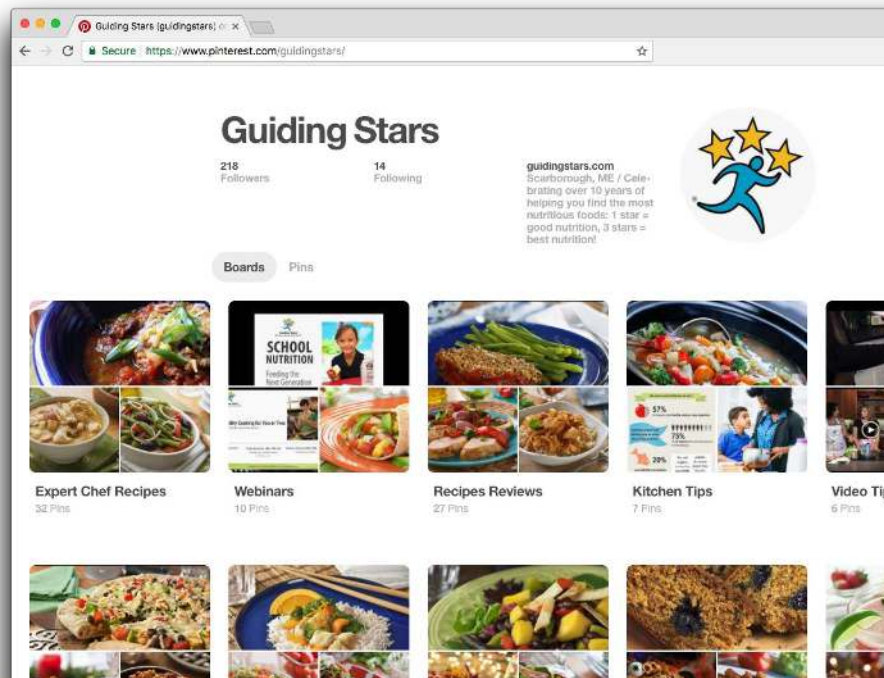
Guiding Stars (guidingstars) o ×

Secure https://www.pinterest.com/guidingstars/

Guiding Stars

218
Followers

14
Following

guidingstars.com
Scarborough, ME / Celebrating over 10 years of helping you find the most nutritious foods: 1 star = good nutrition, 3 stars = best nutrition!

Boards Pins

SCHOOL NUTRITION
Feeding the Next Generation

57%
79%
29%

Expert Chef Recipes
32 Pins

Webinars
10 Pins

Recipes Reviews
27 Pins

Kitchen Tips
7 Pins

Video Ti
6 Pins